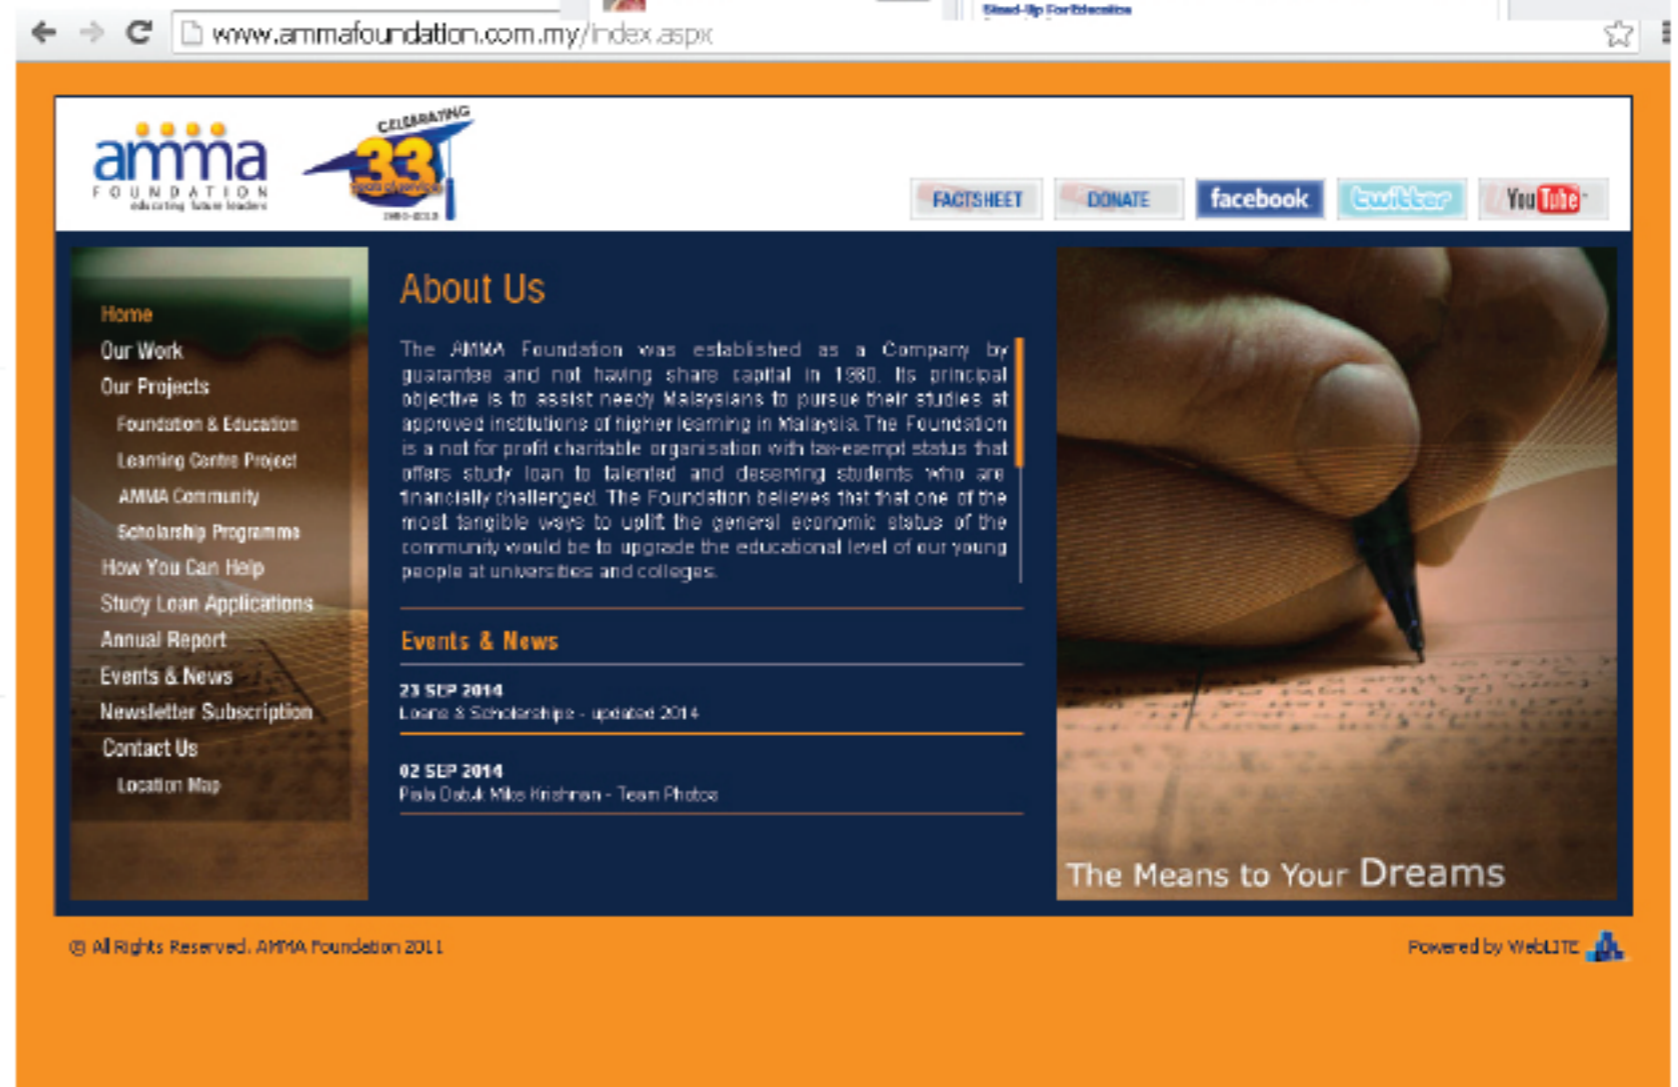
Stand-Up For Education

www.ammafoundation.com.my/index.aspx

amma
FOUNDATION
educating future leaders

CELEBRATING 33 years of service 1980-2013

FACTSHEET DONATE facebook twitter YouTube

Home
Our Work
Our Projects
Foundation & Education
Learning Centre Project
AMMA Community
Scholarship Programme
How You Can Help
Study Loan Applications
Annual Report
Events & News
Newsletter Subscription
Contact Us
Location Map

About Us

The AMMA Foundation was established as a Company by guarantee and not having share capital in 1980. Its principal objective is to assist needy Malaysians to pursue their studies at approved institutions of higher learning in Malaysia. The Foundation is a not for profit charitable organisation with tax-exempt status that offers study loan to talented and deserving students who are financially challenged. The Foundation believes that that one of the most tangible ways to uplift the general economic status of the community would be to upgrade the educational level of our young people at universities and colleges.

Events & News

23 SEP 2014
Loans & Scholarships - updated 2014

02 SEP 2014
Piala Datuk Mike Krishnan - Team Photos

The Means to Your Dreams

© All Rights Reserved. AMMA Foundation 2011

Powered by WebLITE